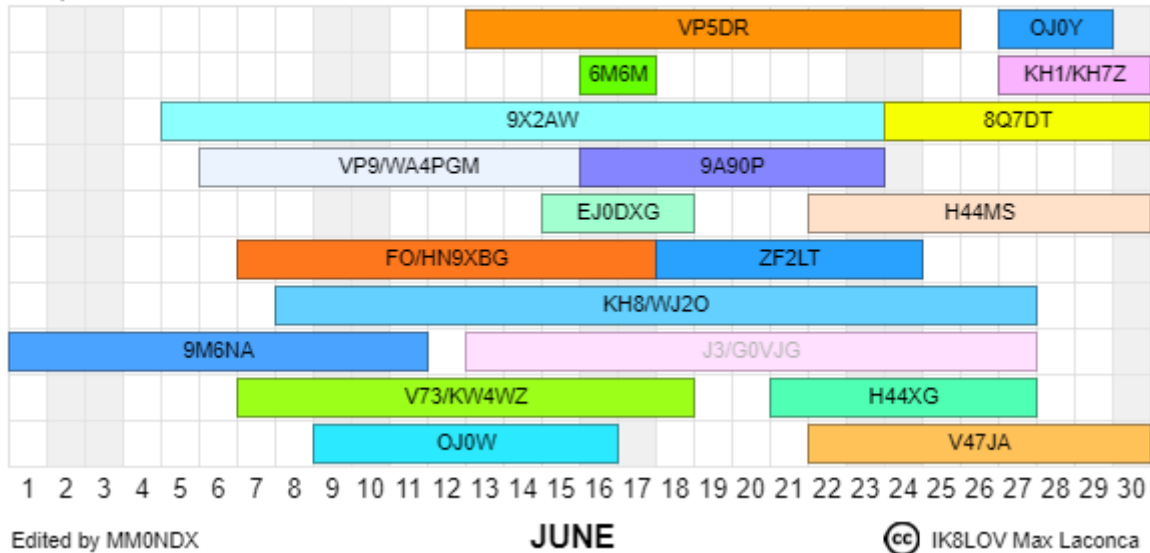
VP5DR
OJ0Y
6M6M
KH1/KH7Z
9X2AW
8Q7DT
VP9/WA4PGM
9A90P
EJ0DXG
H44MS
FO/HN9XBG
ZF2LT
KH8/WJ2O
9M6NA
J3/G0VJG
V73/KW4WZ
H44XG
OJ0W
V47JA

1 2 3 4 5 6 7 8 9 10 11 12 13 14 15 16 17 18 19 20 21 22 23 24 25 26 27 28 29 30

Edited by MM0NDX

JUNE

cc IK8LOV Max Laconca